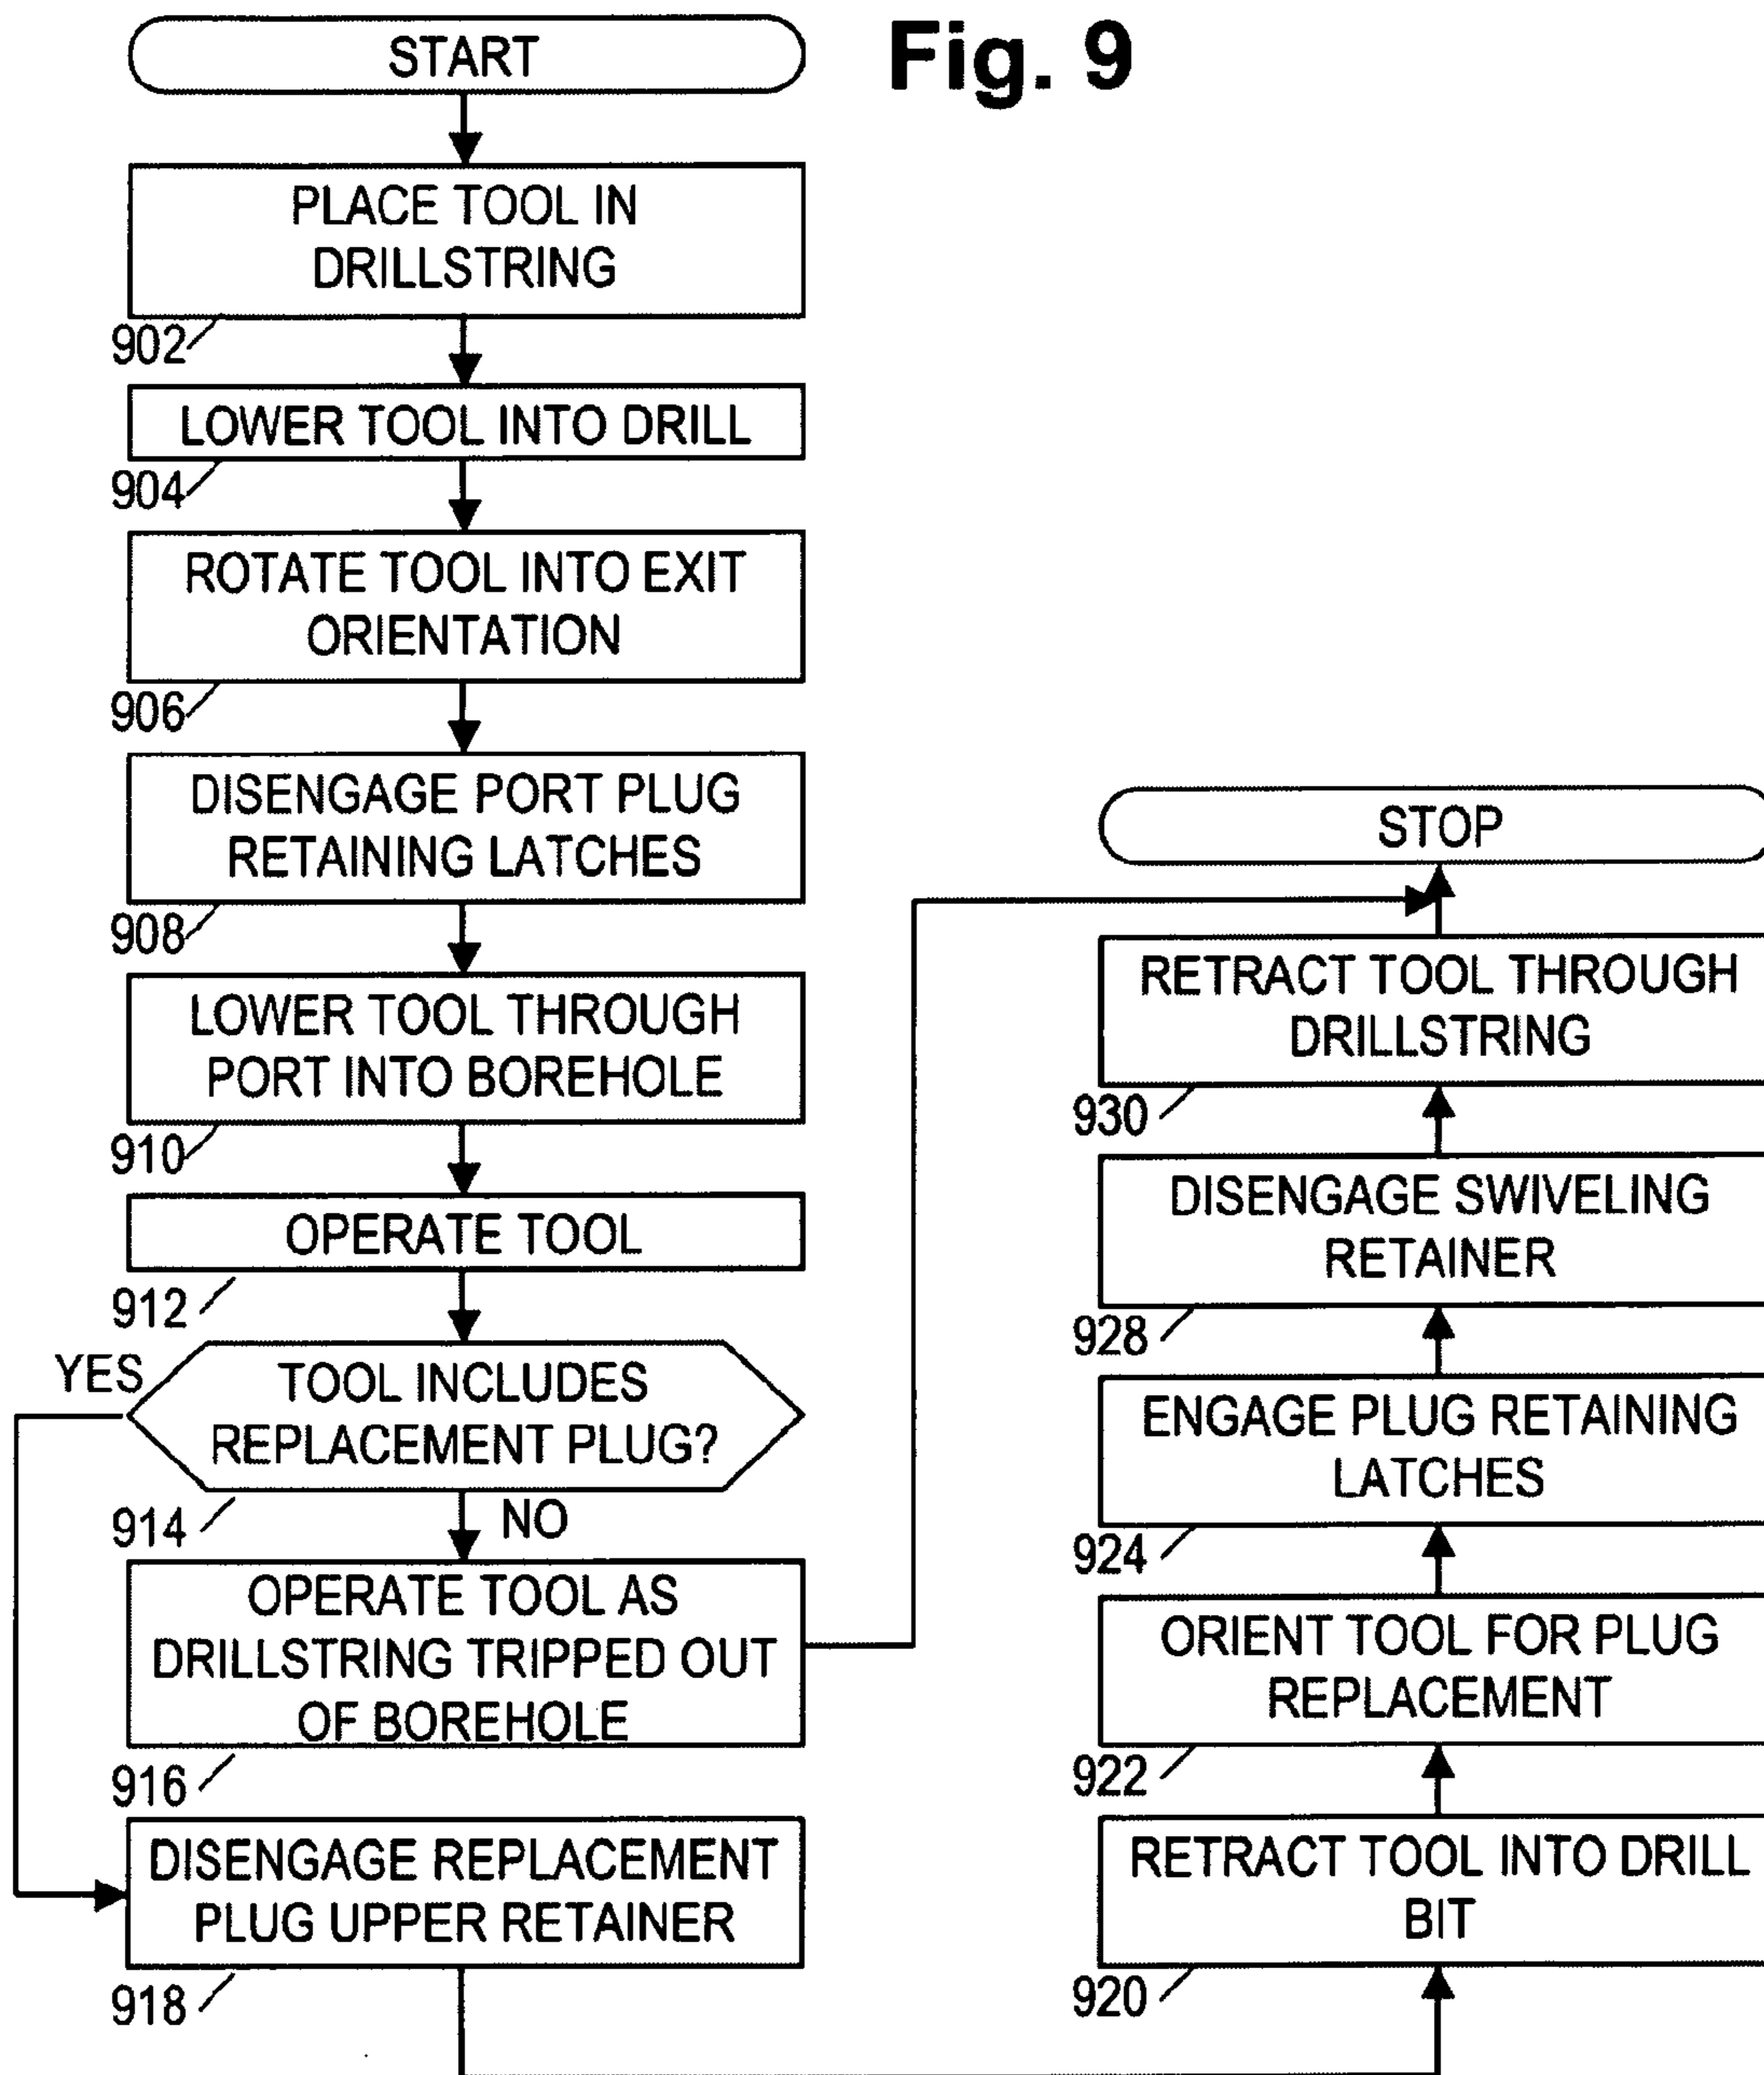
Fig. 9

START

PLACE TOOL IN DRILLSTRING

902

LOWER TOOL INTO DRILL

904

ROTATE TOOL INTO EXIT ORIENTATION

906

DISENGAGE PORT PLUG RETAINING LATCHES

908

LOWER TOOL THROUGH PORT INTO BOREHOLE

910

OPERATE TOOL

912

TOOL INCLUDES REPLACEMENT PLUG?

YES

NO

914

OPERATE TOOL AS DRILLSTRING TRIPPED OUT OF BOREHOLE

916

DISENGAGE REPLACEMENT PLUG UPPER RETAINER

918

STOP

RETRACT TOOL THROUGH DRILLSTRING

930

DISENGAGE SWIVELING RETAINER

928

ENGAGE PLUG RETAINING LATCHES

924

ORIENT TOOL FOR PLUG REPLACEMENT

922

RETRACT TOOL INTO DRILL BIT

920